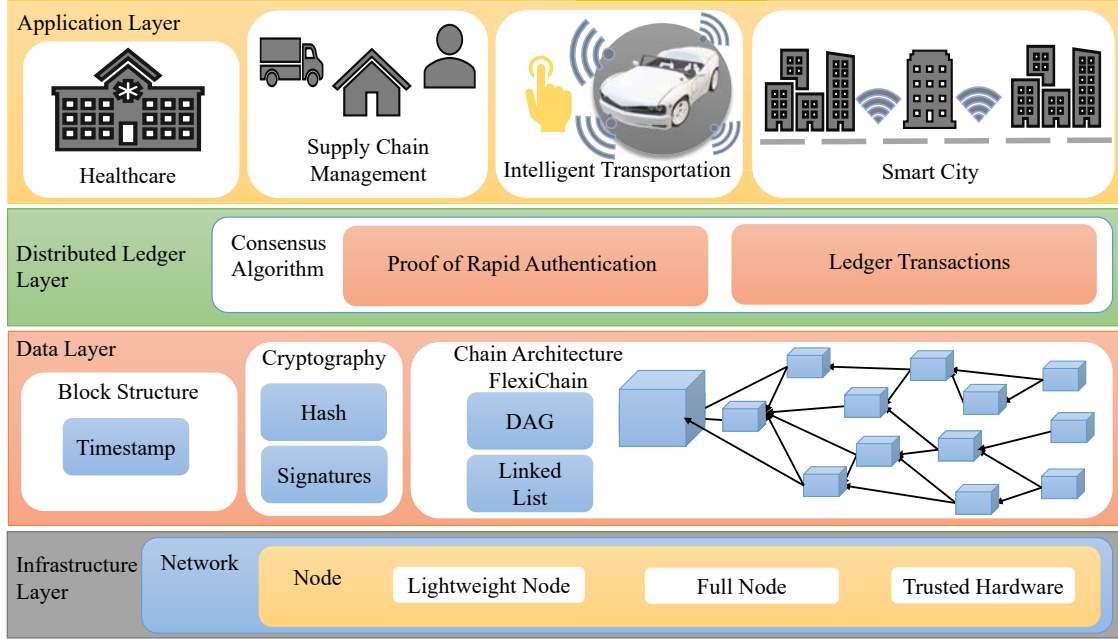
Application Layer

Healthcare

Supply Chain Management

Intelligent Transportation

Smart City

Distributed Ledger Layer

Consensus Algorithm

Proof of Rapid Authentication

Ledger Transactions

Data Layer

Block Structure

Timestamp

Cryptography

Hash

Signatures

Chain Architecture FlexiChain

DAG

Linked List

Infrastructure Layer

Network

Node

Lightweight Node

Full Node

Trusted Hardware